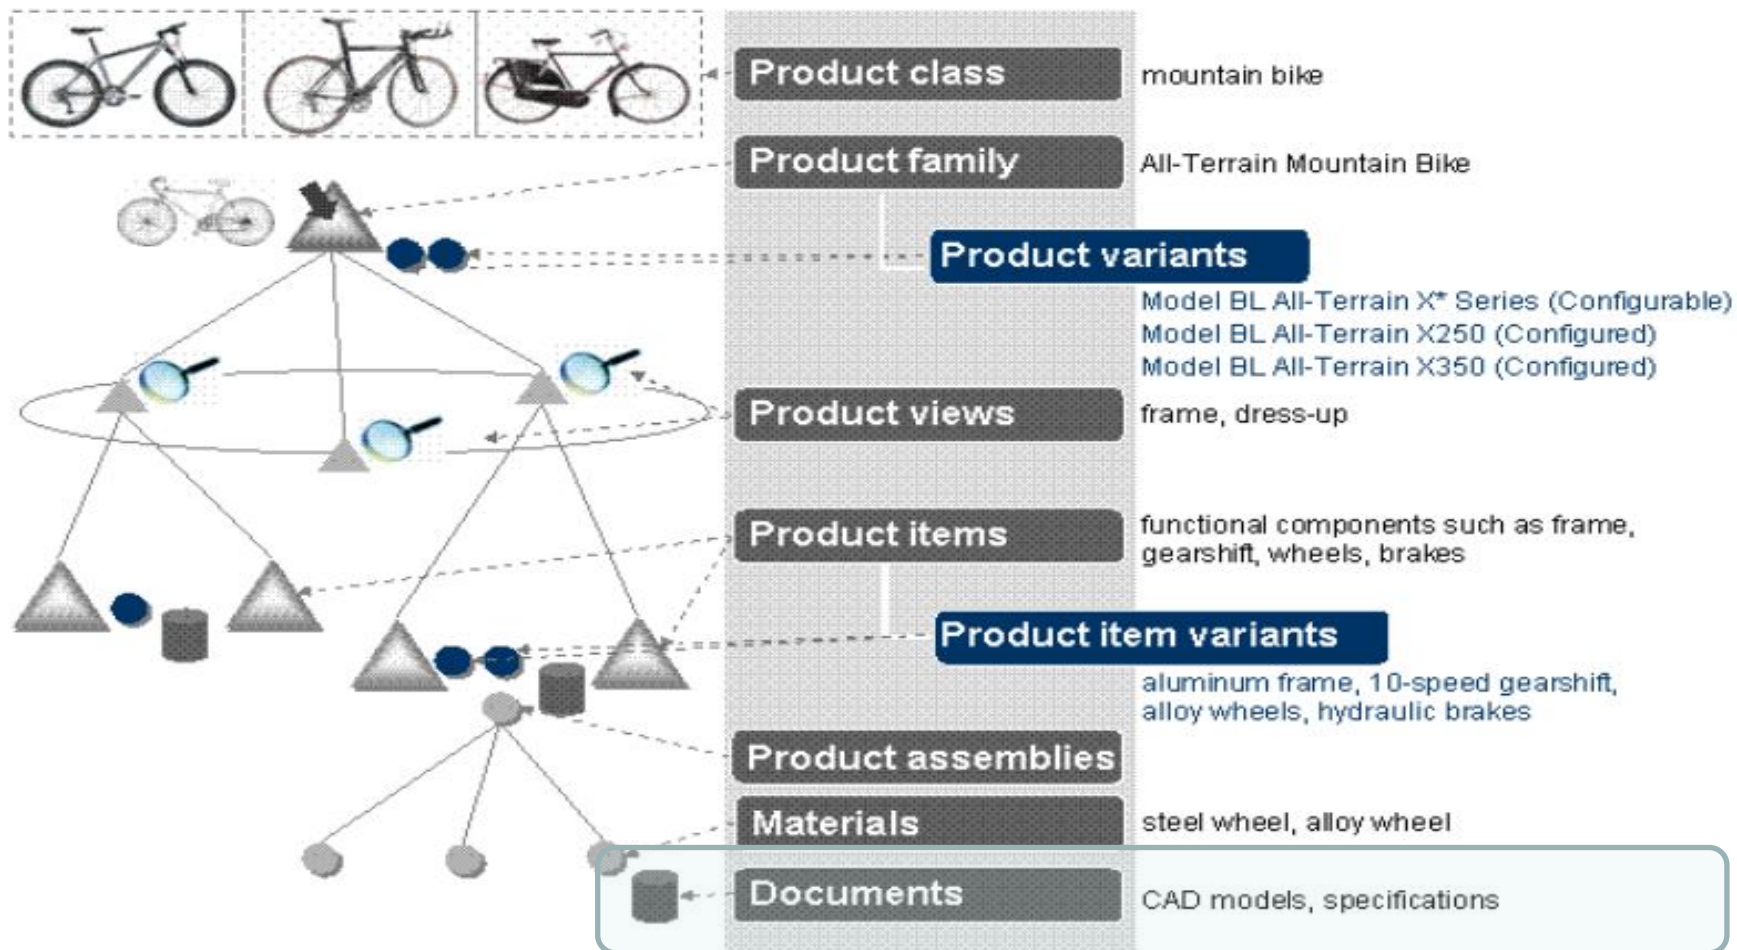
Product class
mountain bike

Product family
All-Terrain Mountain Bike

Product variants
Model BL All-Terrain X* Series (Configurable)
Model BL All-Terrain X250 (Configured)
Model BL All-Terrain X350 (Configured)

Product views
frame, dress-up

Product items
functional components such as frame, gearshift, wheels, brakes

Product item variants
aluminum frame, 10-speed gearshift, alloy wheels, hydraulic brakes

Product assemblies

Materials
steel wheel, alloy wheel

Documents
CAD models, specifications